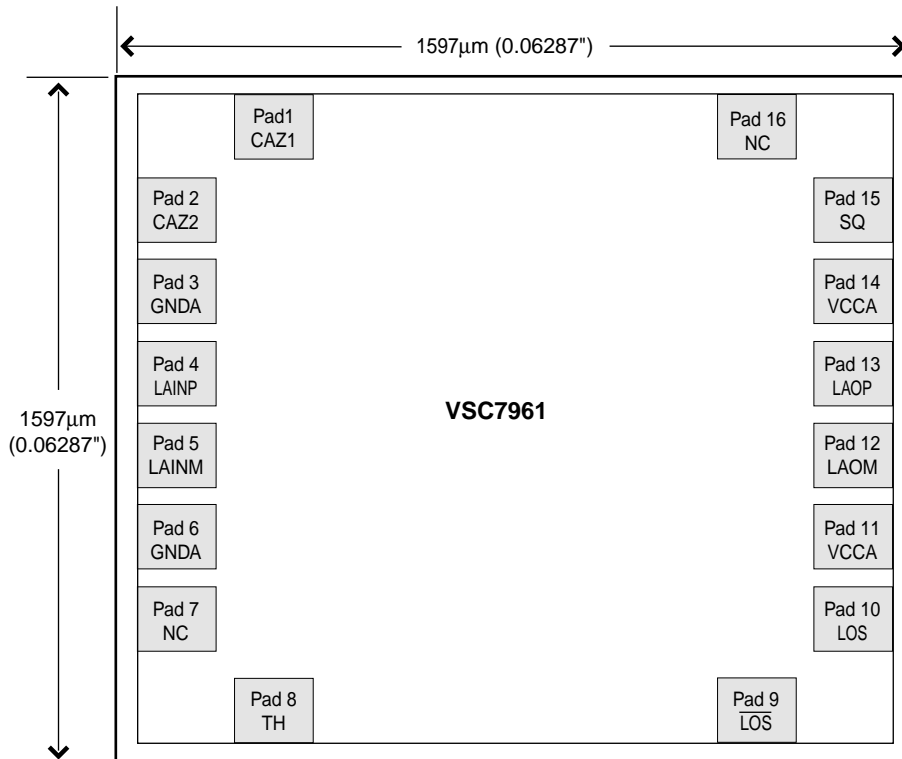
1597µm (0.06287")

1597µm (0.06287")

Pad1 CAZ1

Pad 16 NC

Pad 2 CAZ2

Pad 15 SQ

Pad 3 GNDA

Pad 14 VCCA

Pad 4 LAINP

Pad 13 LAOP

VSC7961

Pad 5 LAINM

Pad 12 LAOM

Pad 6 GNDA

Pad 11 VCCA

Pad 7 NC

Pad 10 LOS

Pad 8 TH

Pad 9 $\overline{LOS}$